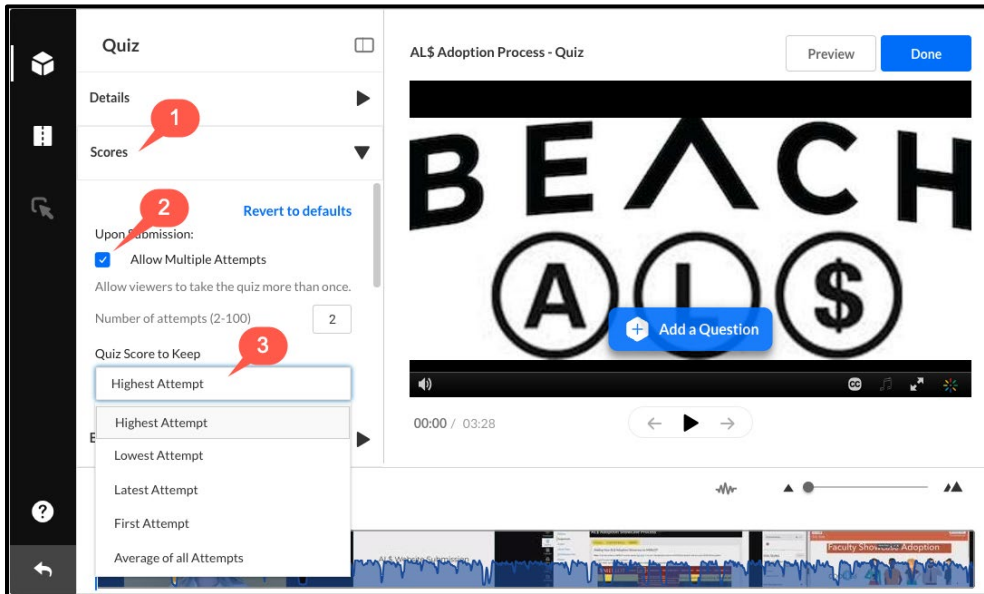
Quiz

Details

1

Scores

2

Revert to defaults

Upon Submission:

Allow Multiple Attempts

Allow viewers to take the quiz more than once.

Number of attempts (2-100) 2

Quiz Score to Keep

3

Highest Attempt

Highest Attempt

Lowest Attempt

Latest Attempt

First Attempt

Average of all Attempts

AL$ Adoption Process - Quiz

Preview

Done

BEACH

A L $

Add a Question

00:00 / 03:28

AL$ Website Submission

Faculty Showcase Adoption